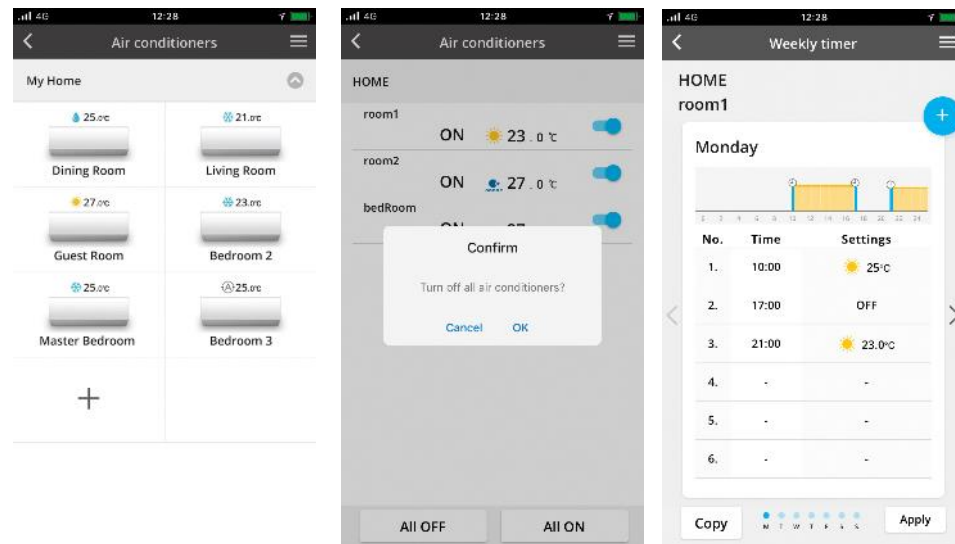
4G 12:28

Air conditioners

My Home

25.0℃
Dining Room

21.0℃
Living Room

27.0℃
Guest Room

23.0℃
Bedroom 2

25.0℃
Master Bedroom

25.0℃
Bedroom 3

+

4G 12:28

Air conditioners

HOME

room1
ON 23.0℃

room2
ON 27.0℃

bedRoom
ON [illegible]

Confirm

Turn off all air conditioners?

Cancel OK

All OFF All ON

4G 12:28

Weekly timer

HOME
room1

+

Monday

| No. | Time | Settings |
|---|---|---|
| 1. | 10:00 | 25℃ |
| 2. | 17:00 | OFF |
| 3. | 21:00 | 23.0℃ |
| 4. | - | - |
| 5. | - | - |
| 6. | - | - |

M T W T F S S

Copy Apply